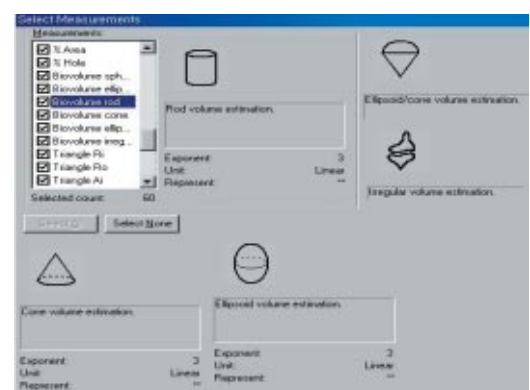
Select Measurements

Measurements:

% Area
% Hole
Biovolume sph...
Biovolume ellip...
Biovolume rod
Biovolume cone
Biovolume ellip...
Biovolume irreg...
Triangle Ri
Triangle Ro
Triangle Ai

Selected count: 60

Rod volume estimation.

Exponent: 3
Unit: Linear
Represent: --

Ellipsoid/cone volume estimation.

Irregular volume estimation.

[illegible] Select None

Cone volume estimation.

Exponent: 3
Unit: Linear
Represent:

Ellipsoid volume estimation.

Exponent: 3
Unit: Linear
Represent: --